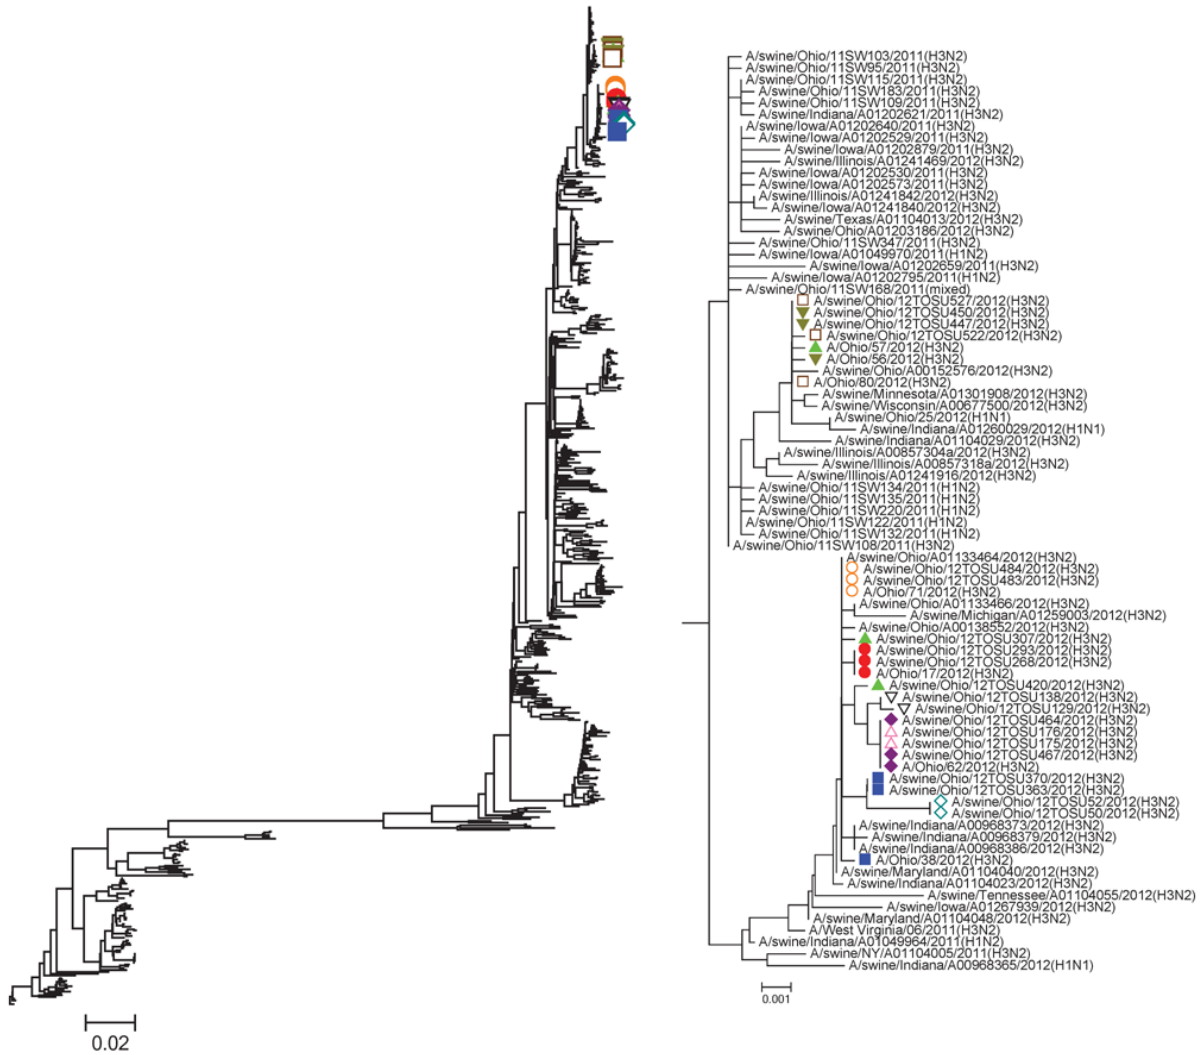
A/swine/Ohio/11SW103/2011(H3N2)
A/swine/Ohio/11SW95/2011(H3N2)
A/swine/Ohio/11SW115/2011(H3N2)
A/swine/Ohio/11SW183/2011(H3N2)
A/swine/Ohio/11SW109/2011(H3N2)
A/swine/Indiana/A01202621/2011(H3N2)
A/swine/Iowa/A01202640/2011(H3N2)
A/swine/Iowa/A01202529/2011(H3N2)
A/swine/Iowa/A01202879/2011(H3N2)
A/swine/Illinois/A01241469/2012(H3N2)
A/swine/Iowa/A01202530/2011(H3N2)
A/swine/Iowa/A01202573/2011(H3N2)
A/swine/Illinois/A01241842/2012(H3N2)
A/swine/Iowa/A01241840/2012(H3N2)
A/swine/Texas/A01104013/2012(H3N2)
A/swine/Ohio/A01203186/2012(H3N2)
A/swine/Ohio/11SW347/2011(H3N2)
A/swine/Iowa/A01049970/2011(H1N2)
A/swine/Iowa/A01202659/2011(H3N2)
A/swine/Iowa/A01202795/2011(H1N2)
A/swine/Ohio/11SW168/2011(mixed)
A/swine/Ohio/12TOSU527/2012(H3N2)
A/swine/Ohio/12TOSU450/2012(H3N2)
A/swine/Ohio/12TOSU447/2012(H3N2)
A/swine/Ohio/12TOSU522/2012(H3N2)
A/Ohio/57/2012(H3N2)
A/Ohio/56/2012(H3N2)
A/swine/Ohio/A00152576/2012(H3N2)
A/Ohio/80/2012(H3N2)
A/swine/Minnesota/A01301908/2012(H3N2)
A/swine/Wisconsin/A00677500/2012(H3N2)
A/swine/Ohio/25/2012(H1N1)
A/swine/Indiana/A01260029/2012(H1N1)
A/swine/Indiana/A01104029/2012(H3N2)
A/swine/Illinois/A00857304a/2012(H3N2)
A/swine/Illinois/A00857318a/2012(H3N2)
A/swine/Illinois/A01241916/2012(H3N2)
A/swine/Ohio/11SW134/2011(H1N2)
A/swine/Ohio/11SW135/2011(H1N2)
A/swine/Ohio/11SW220/2011(H1N2)
A/swine/Ohio/11SW122/2011(H1N2)
A/swine/Ohio/11SW132/2011(H1N2)
A/swine/Ohio/11SW108/2011(H3N2)
A/swine/Ohio/A01133464/2012(H3N2)
A/swine/Ohio/12TOSU484/2012(H3N2)
A/swine/Ohio/12TOSU483/2012(H3N2)
A/Ohio/71/2012(H3N2)
A/swine/Ohio/A01133466/2012(H3N2)
A/swine/Michigan/A01259003/2012(H3N2)
A/swine/Ohio/A00138552/2012(H3N2)
A/swine/Ohio/12TOSU307/2012(H3N2)
A/swine/Ohio/12TOSU293/2012(H3N2)
A/swine/Ohio/12TOSU268/2012(H3N2)
A/Ohio/17/2012(H3N2)
A/swine/Ohio/12TOSU420/2012(H3N2)
A/swine/Ohio/12TOSU138/2012(H3N2)
A/swine/Ohio/12TOSU129/2012(H3N2)
A/swine/Ohio/12TOSU464/2012(H3N2)
A/swine/Ohio/12TOSU176/2012(H3N2)
A/swine/Ohio/12TOSU175/2012(H3N2)
A/swine/Ohio/12TOSU467/2012(H3N2)
A/Ohio/62/2012(H3N2)
A/swine/Ohio/12TOSU370/2012(H3N2)
A/swine/Ohio/12TOSU363/2012(H3N2)
A/swine/Ohio/12TOSU52/2012(H3N2)
A/swine/Ohio/12TOSU50/2012(H3N2)
A/swine/Indiana/A00968373/2012(H3N2)
A/swine/Indiana/A00968379/2012(H3N2)
A/swine/Indiana/A00968386/2012(H3N2)
A/Ohio/38/2012(H3N2)
A/swine/Maryland/A01104040/2012(H3N2)
A/swine/Indiana/A01104023/2012(H3N2)
A/swine/Tennessee/A01104055/2012(H3N2)
A/swine/Iowa/A01267939/2012(H3N2)
A/swine/Maryland/A01104048/2012(H3N2)
A/West Virginia/06/2011(H3N2)
A/swine/Indiana/A01049964/2011(H1N2)
A/swine/NY/A01104005/2011(H3N2)
A/swine/Indiana/A00968365/2012(H1N1)

0.001

0.02